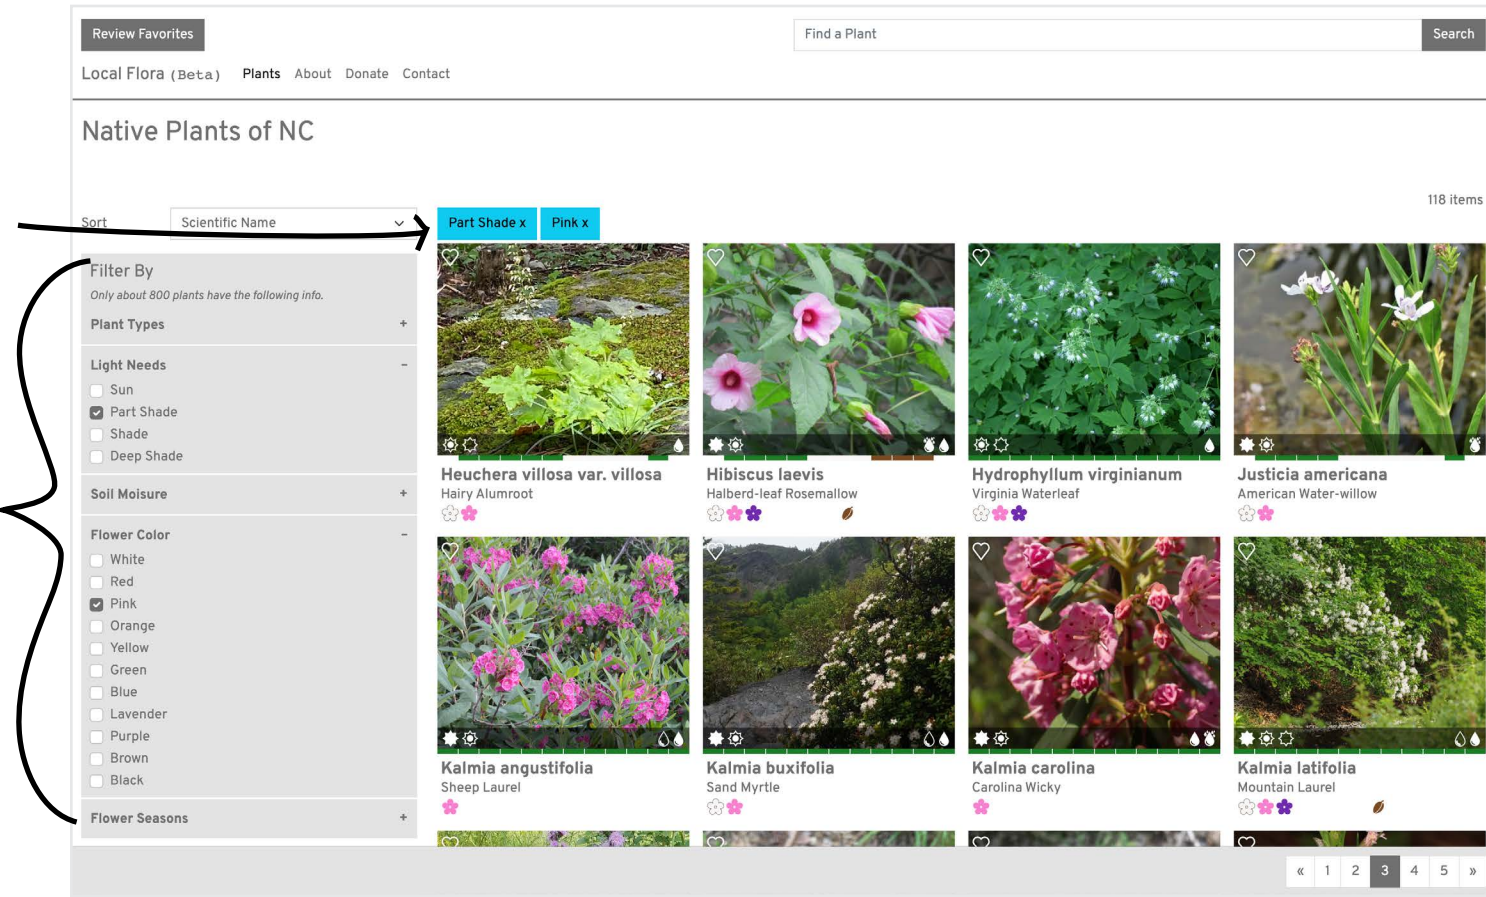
Review Favorites

Find a Plant

Search

Local Flora (Beta) Plants About Donate Contact

Native Plants of NC

118 items

Sort Scientific Name

Part Shade x Pink x

Filter By

Only about 800 plants have the following info.

Plant Types +

Light Needs –

Sun

Part Shade

Shade

Deep Shade

Soil Moisture +

Flower Color –

White

Red

Pink

Orange

Yellow

Green

Blue

Lavender

Purple

Brown

Black

Flower Seasons +

Heuchera villosa var. villosa
Hairy Alumroot

Hibiscus laevis
Halberd-leaf Rosemallow

Hydrophyllum virginianum
Virginia Waterleaf

Justicia americana
American Water-willow

Kalmia angustifolia
Sheep Laurel

Kalmia buxifolia
Sand Myrtle

Kalmia carolina
Carolina Wicky

Kalmia latifolia
Mountain Laurel

« 1 2 3 4 5 »